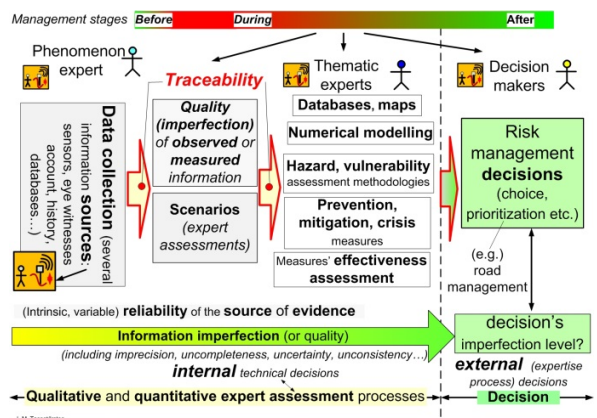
Management stages Before During After

Phenomenon expert

Traceability

Thematic experts

Decision makers

Data collection (several information sources: sensors, eye witnesses account, history, databases…)

Quality (imperfection) of observed or measured information

Scenarios (expert assessments)

Databases, maps

Numerical modelling

Hazard, vulnerability assessment methodologies

Prevention, mitigation, crisis measures

Measures' effectiveness assessment

Risk management decisions (choice, prioritization etc.)

(e.g.) road management

(Intrinsic, variable) reliability of the source of evidence

Information imperfection (or quality)

(including imprecision, uncompleteness, uncertainty, unconsistency…)

internal technical decisions

decision's imperfection level?

external (expertise process) decisions

Qualitative and quantitative expert assessment processes

Decision

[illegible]